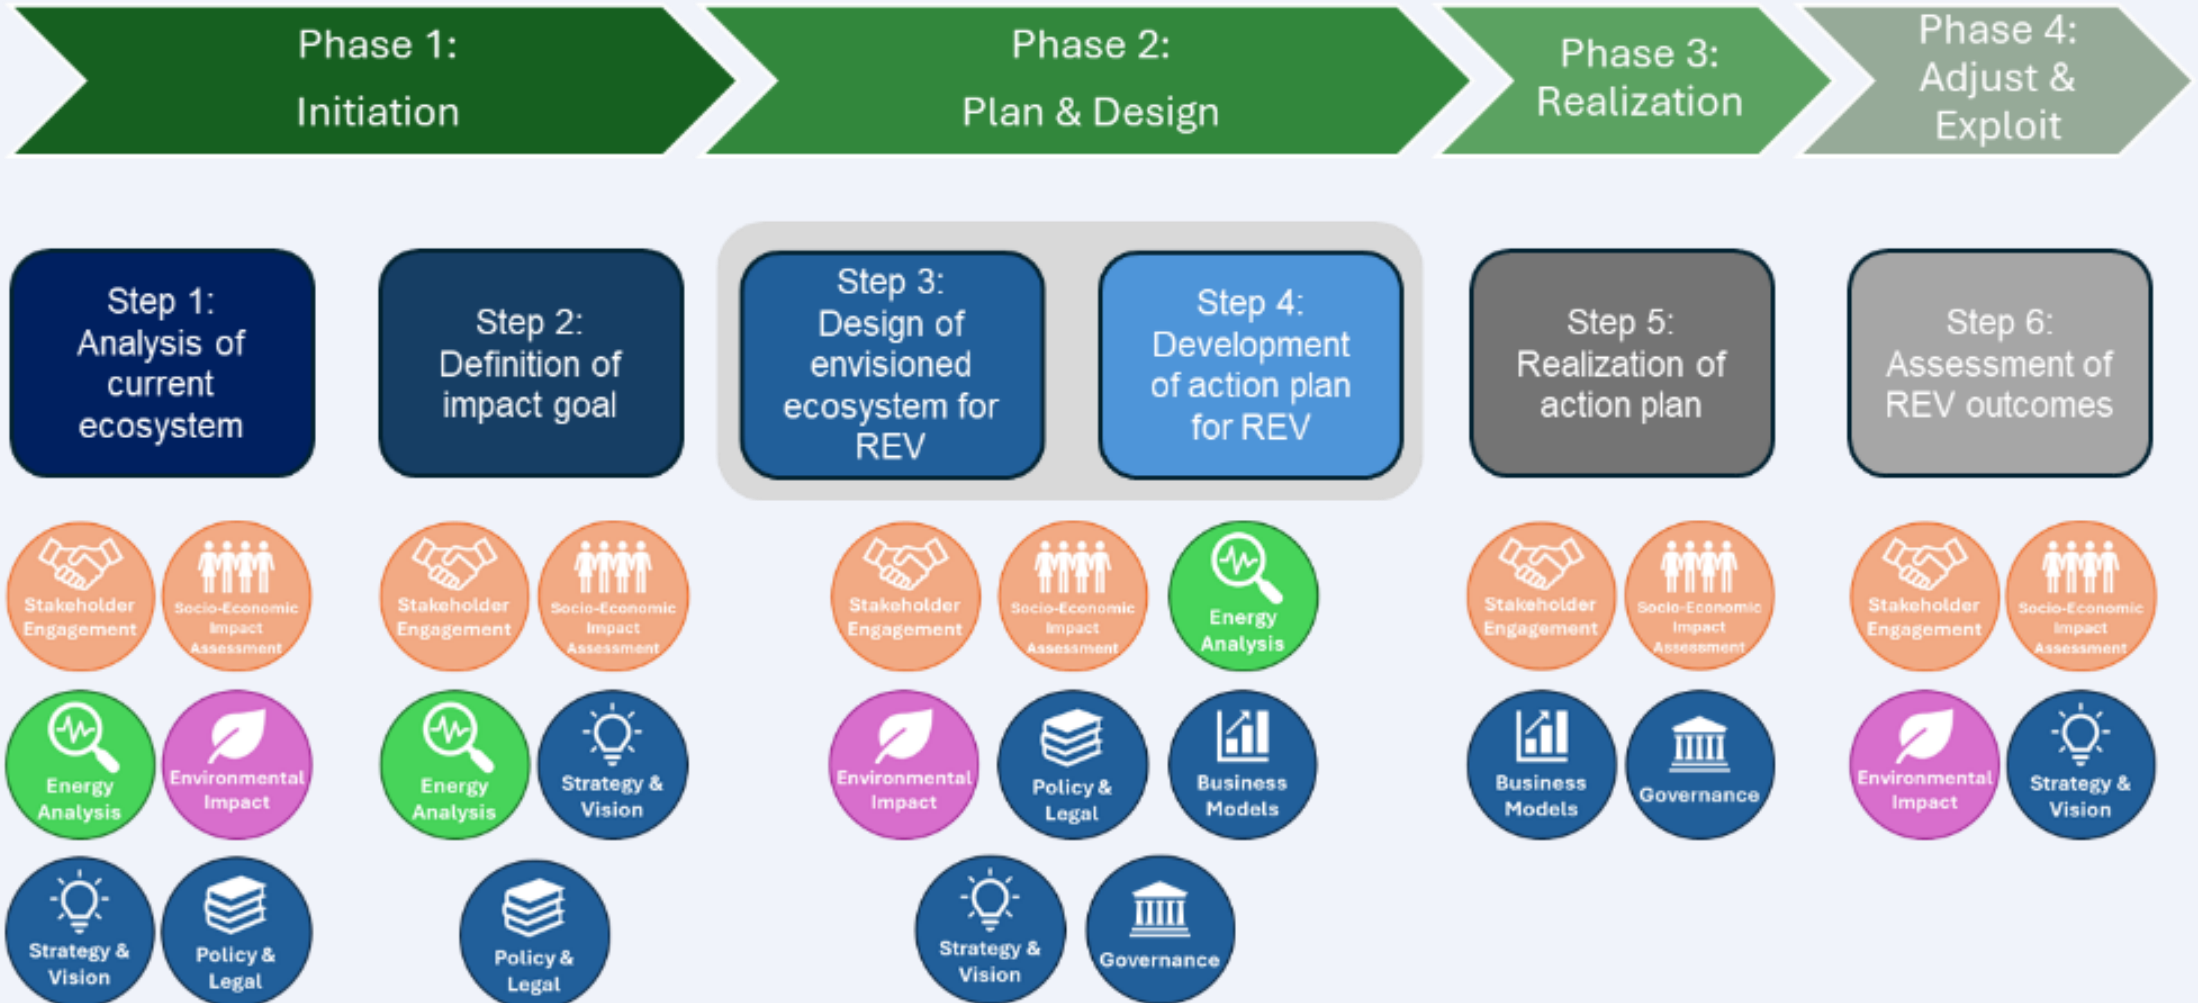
Phase 1:
Initiation

Phase 2:
Plan & Design

Phase 3:
Realization

Phase 4:
Adjust & Exploit

Step 1:
Analysis of current ecosystem

Step 2:
Definition of impact goal

Step 3:
Design of envisioned ecosystem for REV

Step 4:
Development of action plan for REV

Step 5:
Realization of action plan

Step 6:
Assessment of REV outcomes

Stakeholder Engagement
Socio-Economic Impact Assessment
Energy Analysis
Environmental Impact
Strategy & Vision
Policy & Legal

Stakeholder Engagement
Socio-Economic Impact Assessment
Energy Analysis
Strategy & Vision
Policy & Legal

Stakeholder Engagement
Socio-Economic Impact Assessment
Energy Analysis
Environmental Impact
Policy & Legal
Business Models
Strategy & Vision
Governance

Stakeholder Engagement
Socio-Economic Impact Assessment
Business Models
Governance

Stakeholder Engagement
Socio-Economic Impact Assessment
Environmental Impact
Strategy & Vision